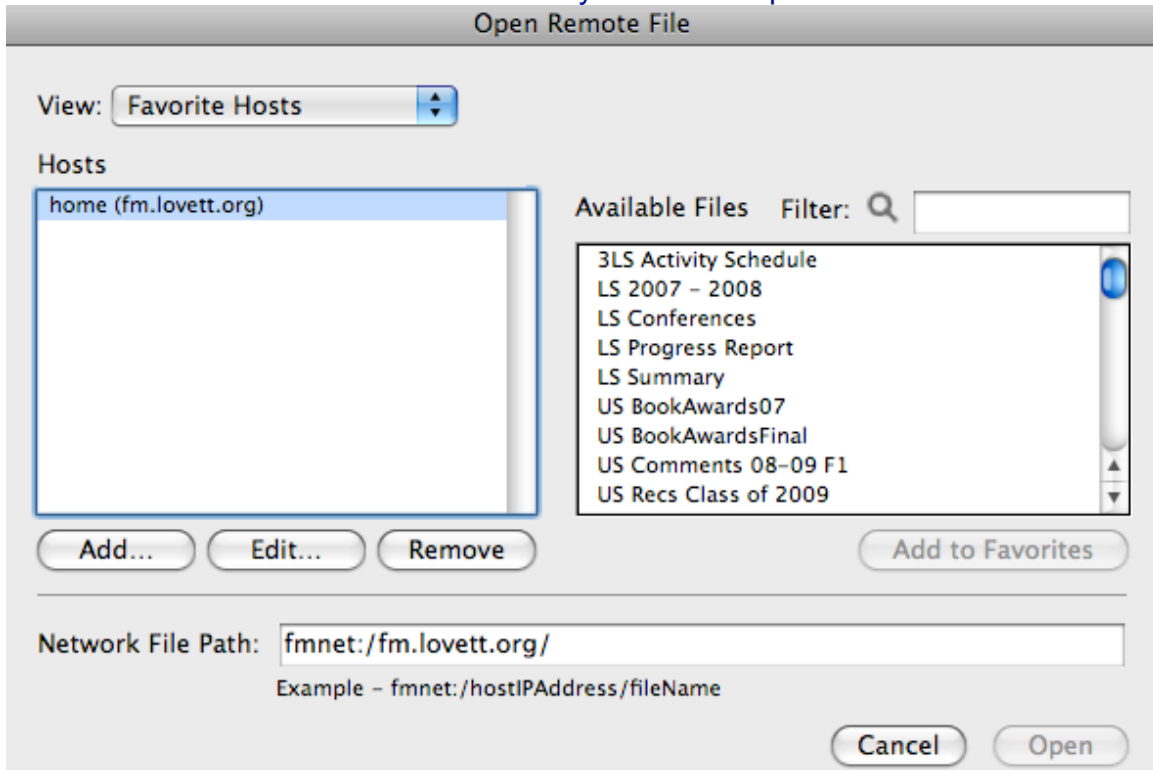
Open Remote File

View: Favorite Hosts

Hosts

home (fm.lovett.org)

Available Files Filter:

3LS Activity Schedule
LS 2007 - 2008
LS Conferences
LS Progress Report
LS Summary
US BookAwards07
US BookAwardsFinal
US Comments 08-09 F1
US Recs Class of 2009

Add... Edit... Remove

Add to Favorites

Network File Path: fmnet:/fm.lovett.org/

Example - fmnet:/hostIPAddress/fileName

Cancel Open